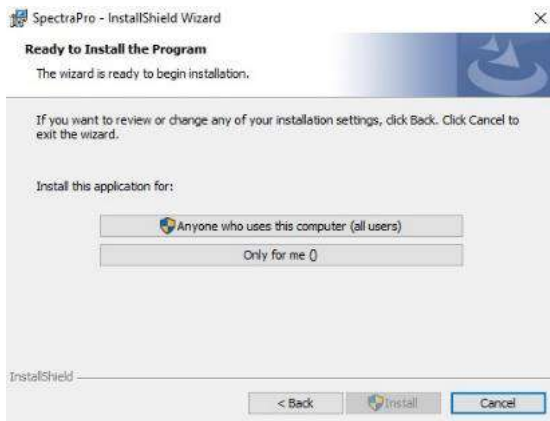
SpectraPro - InstallShield Wizard

×

Ready to Install the Program

The wizard is ready to begin installation.

If you want to review or change any of your installation settings, click Back. Click Cancel to exit the wizard.

Install this application for:

Anyone who uses this computer (all users)

Only for me ()

InstallShield

< Back

Install

Cancel